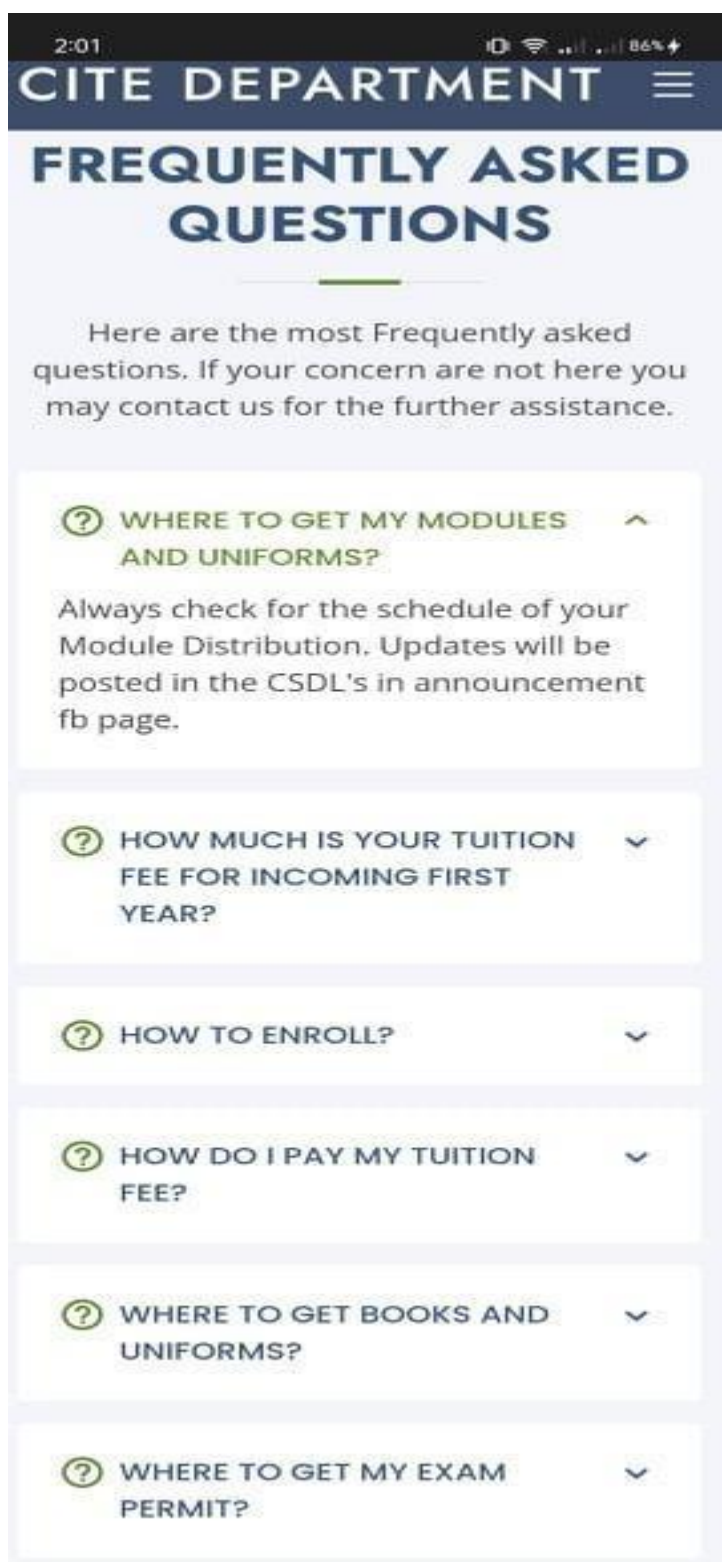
2:01 86%

CITE DEPARTMENT

FREQUENTLY ASKED QUESTIONS

Here are the most Frequently asked questions. If your concern are not here you may contact us for the further assistance.

WHERE TO GET MY MODULES AND UNIFORMS?

Always check for the schedule of your Module Distribution. Updates will be posted in the CSDL's in announcement fb page.

HOW MUCH IS YOUR TUITION FEE FOR INCOMING FIRST YEAR?

HOW TO ENROLL?

HOW DO I PAY MY TUITION FEE?

WHERE TO GET BOOKS AND UNIFORMS?

WHERE TO GET MY EXAM PERMIT?